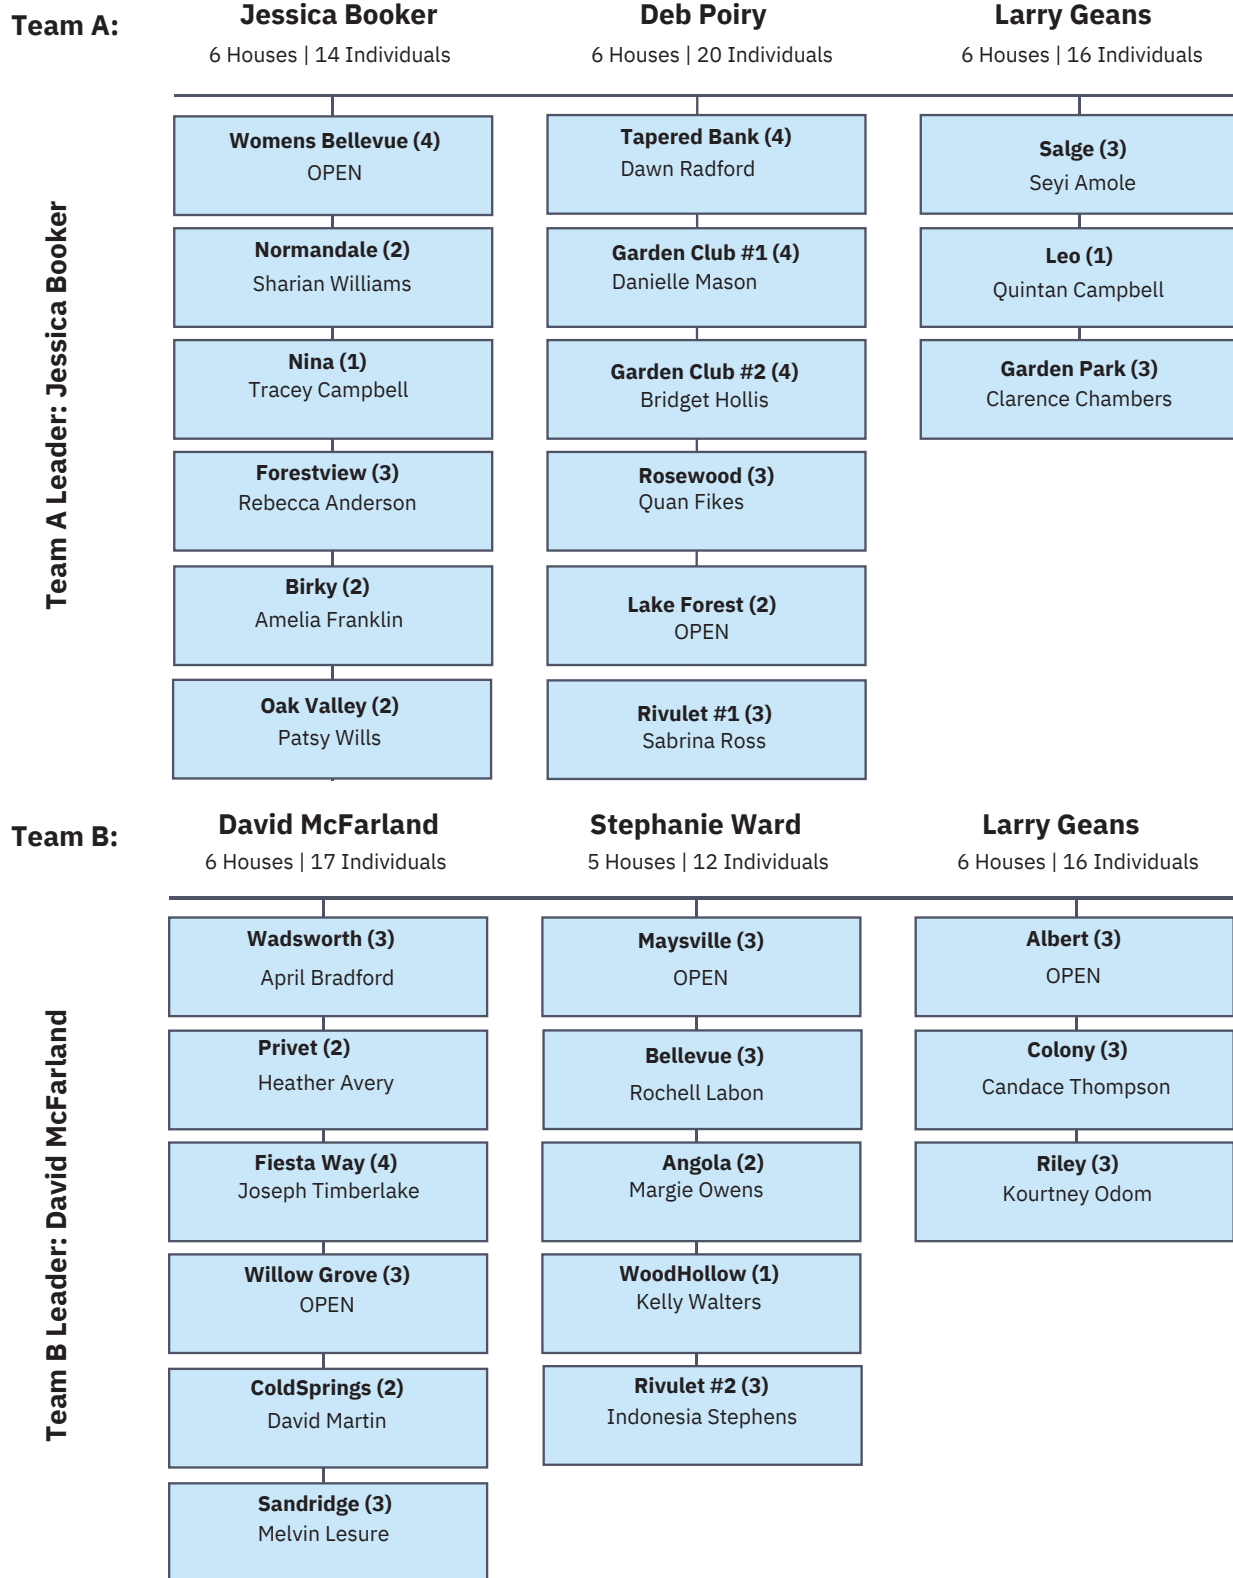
Team A:

Team A Leader: Jessica Booker

Jessica Booker
6 Houses | 14 Individuals

Womens Bellevue (4)
OPEN

Normandale (2)
Sharian Williams

Nina (1)
Tracey Campbell

Forestview (3)
Rebecca Anderson

Birky (2)
Amelia Franklin

Oak Valley (2)
Patsy Wills

Deb Poiry
6 Houses | 20 Individuals

Tapered Bank (4)
Dawn Radford

Garden Club #1 (4)
Danielle Mason

Garden Club #2 (4)
Bridget Hollis

Rosewood (3)
Quan Fikes

Lake Forest (2)
OPEN

Rivulet #1 (3)
Sabrina Ross

Larry Geans
6 Houses | 16 Individuals

Salge (3)
Seyi Amole

Leo (1)
Quintan Campbell

Garden Park (3)
Clarence Chambers

Team B:

Team B Leader: David McFarland

David McFarland
6 Houses | 17 Individuals

Wadsworth (3)
April Bradford

Privet (2)
Heather Avery

Fiesta Way (4)
Joseph Timberlake

Willow Grove (3)
OPEN

ColdSprings (2)
David Martin

Sandridge (3)
Melvin Lesure

Stephanie Ward
5 Houses | 12 Individuals

Maysville (3)
OPEN

Bellevue (3)
Rochell Labon

Angola (2)
Margie Owens

WoodHollow (1)
Kelly Walters

Rivulet #2 (3)
Indonesia Stephens

Larry Geans
6 Houses | 16 Individuals

Albert (3)
OPEN

Colony (3)
Candace Thompson

Riley (3)
Kourtney Odom